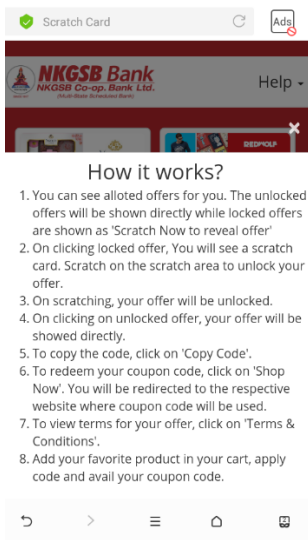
Scratch Card

Ads

NKGSB Bank
NKGSB Co-op. Bank Ltd.
(Multi-State Scheduled Bank)

Help

REDWOLF

×

How it works?

1. You can see alloted offers for you. The unlocked offers will be shown directly while locked offers are shown as 'Scratch Now to reveal offer'
2. On clicking locked offer, You will see a scratch card. Scratch on the scratch area to unlock your offer.
3. On scratching, your offer will be unlocked.
4. On clicking on unlocked offer, your offer will be showed directly.
5. To copy the code, click on 'Copy Code'.
6. To redeem your coupon code, click on 'Shop Now'. You will be redirected to the respective website where coupon code will be used.
7. To view terms for your offer, click on 'Terms & Conditions'.
8. Add your favorite product in your cart, apply code and avail your coupon code.